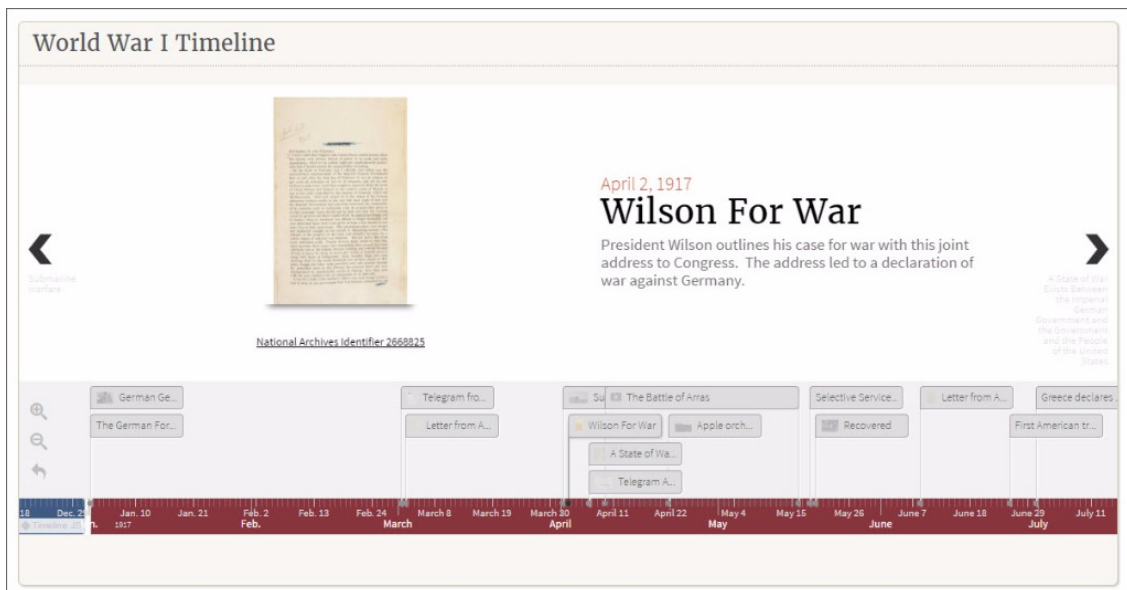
World War I Timeline

Submarine warfare

National Archives Identifier 2668825

April 2, 1917
Wilson For War
President Wilson outlines his case for war with this joint address to Congress. The address led to a declaration of war against Germany.

A State of War Exists Between the Imperial German Government and the Government and the People of the United States

German Ge...
The German For...
Telegram fro...
Letter from A...
Su
The Battle of Arras
Wilson For War
Apple orch...
A State of Wa...
Telegram A...
Selective Service...
Recovered
Letter from A...
Greece declares...
First American tr...

18 Dec. 2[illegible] Jan. 10 Jan. 21 Feb. 2 Feb. 13 Feb. 24 March 8 March 19 March 30 April 11 April 22 May 4 May 15 May 26 June 7 June 18 June 29 July 11
Timeline JS
1917
Feb.
March
April
May
June
July